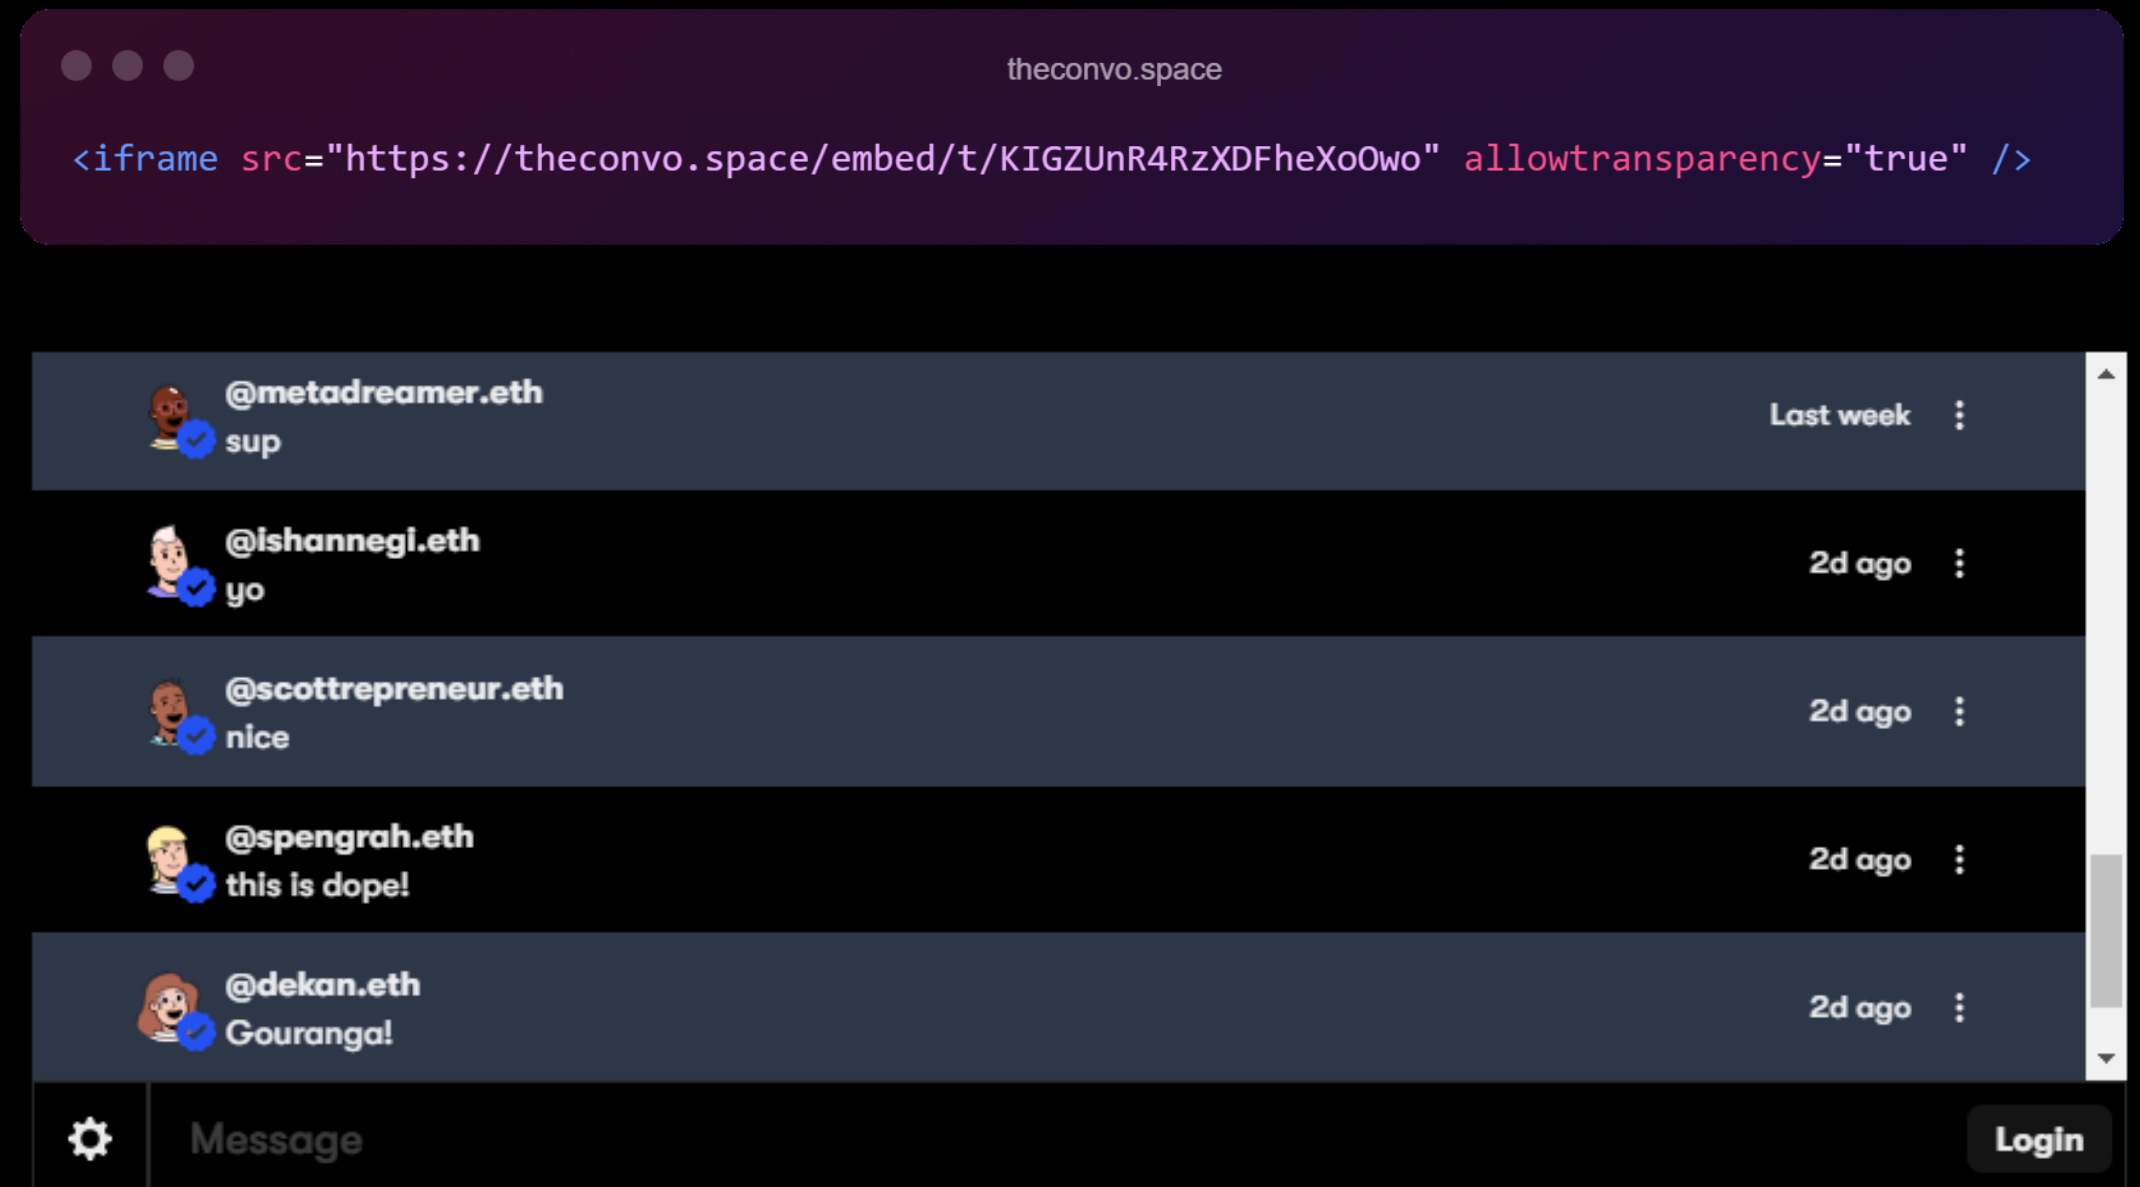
theconvo.space

<iframe src="https://theconvo.space/embed/t/KIGZUnR4RzXDFheXoOwo" allowtransparency="true" />

@metadreamer.eth
sup
Last week

@ishannegi.eth
yo
2d ago

@scottrepreneur.eth
nice
2d ago

@spengrah.eth
this is dope!
2d ago

@dekan.eth
Gouranga!
2d ago

Message
Login